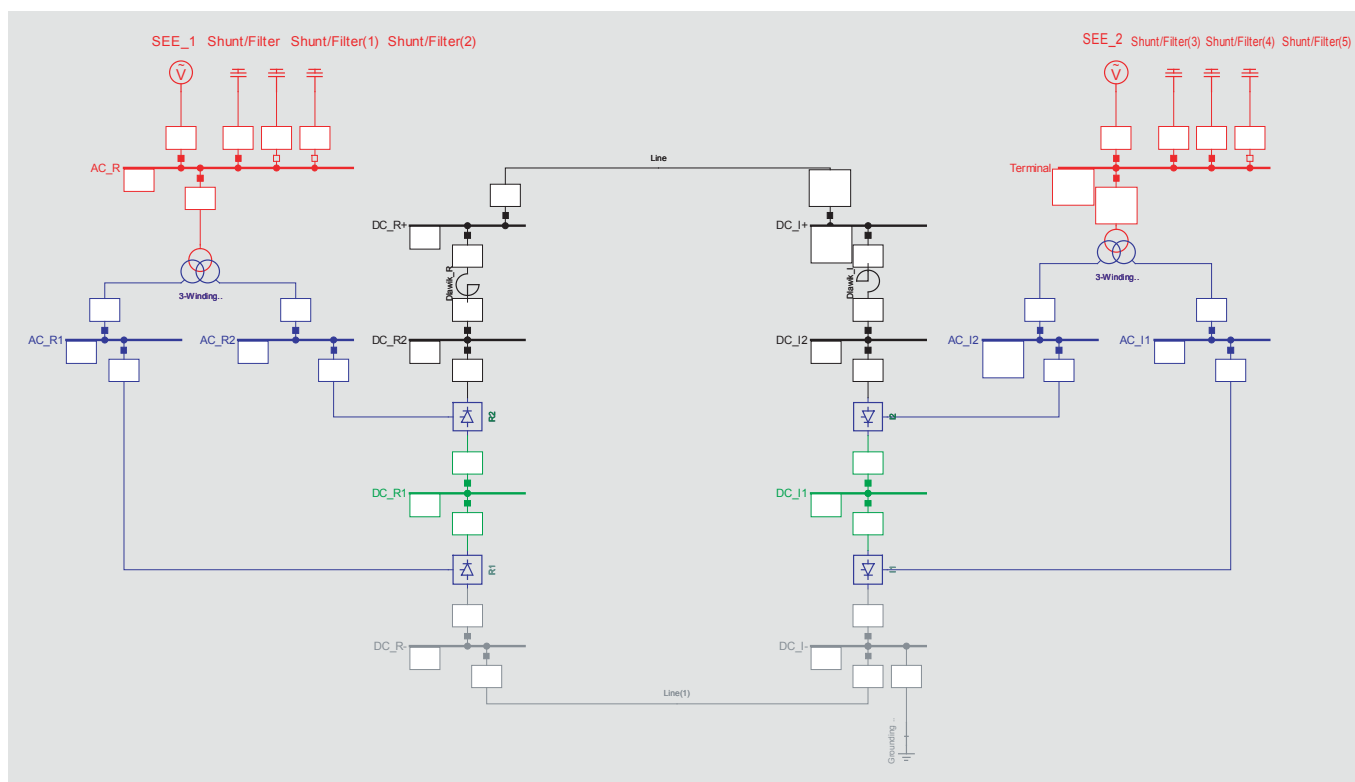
SEE_1 Shunt/Filter Shunt/Filter(1) Shunt/Filter(2)

SEE_2 Shunt/Filter(3) Shunt/Filter(4) Shunt/Filter(5)

Line

AC_R

Terminal

DC_R+

DC_I+

3-Winding..

3-Winding..

Dlawik_R

Dlawik_I

AC_R1

AC_R2

DC_R2

DC_I2

AC_I2

AC_I1

R2

I2

DC_R1

DC_I1

R1

I1

DC_R-

DC_I-

Line(1)

Grounding ..